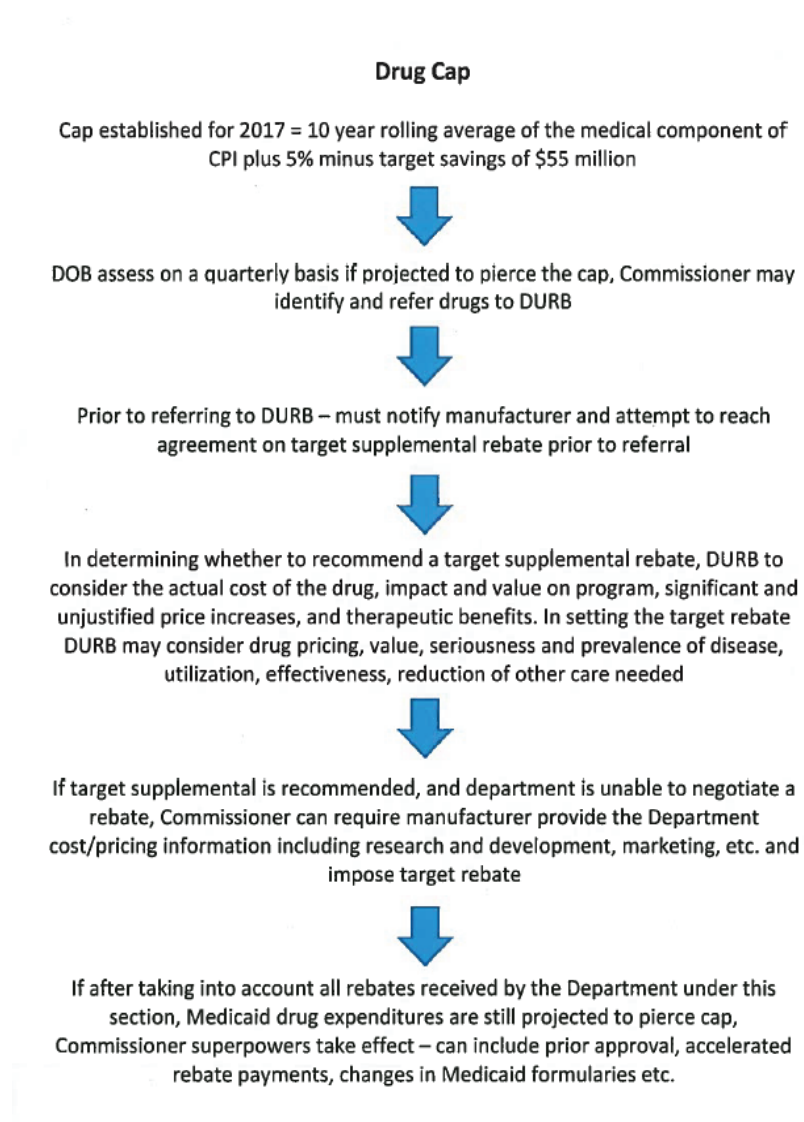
Drug Cap

Cap established for 2017 = 10 year rolling average of the medical component of CPI plus 5% minus target savings of $55 million

DOB assess on a quarterly basis if projected to pierce the cap, Commissioner may identify and refer drugs to DURB

Prior to referring to DURB – must notify manufacturer and attempt to reach agreement on target supplemental rebate prior to referral

In determining whether to recommend a target supplemental rebate, DURB to consider the actual cost of the drug, impact and value on program, significant and unjustified price increases, and therapeutic benefits. In setting the target rebate DURB may consider drug pricing, value, seriousness and prevalence of disease, utilization, effectiveness, reduction of other care needed

If target supplemental is recommended, and department is unable to negotiate a rebate, Commissioner can require manufacturer provide the Department cost/pricing information including research and development, marketing, etc. and impose target rebate

If after taking into account all rebates received by the Department under this section, Medicaid drug expenditures are still projected to pierce cap, Commissioner superpowers take effect – can include prior approval, accelerated rebate payments, changes in Medicaid formularies etc.